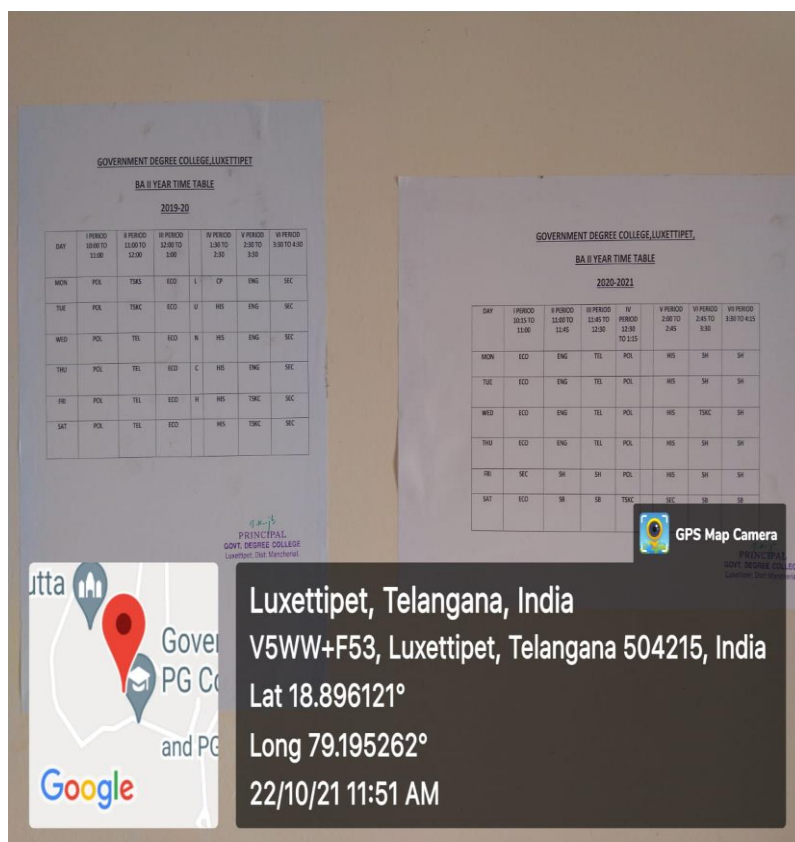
GOVERNMENT DEGREE COLLEGE,LUXETTIPET

BA II YEAR TIME TABLE

2019-20

| DAY | I PERIOD 10:00 TO 11:00 | II PERIOD 11:00 TO 12:00 | III PERIOD 12:00 TO 1:00 | | IV PERIOD 1:30 TO 2:30 | V PERIOD 2:30 TO 3:30 | VI PERIOD 3:30 TO 4:30 |
|---|---|---|---|---|---|---|---|
| MON | POL | TSKS | ECO | L | CP | ENG | SEC |
| TUE | POL | TSKC | ECO | U | HIS | ENG | SEC |
| WED | POL | TEL | ECO | N | HIS | ENG | SEC |
| THU | POL | TEL | ECO | C | HIS | ENG | SEC |
| FRI | POL | TEL | ECO | H | HIS | TSKC | SEC |
| SAT | POL | TEL | ECO | | HIS | TSKC | SEC |

PRINCIPAL
GOVT. DEGREE COLLEGE
Luxettipet. Dist: Mancherial.

GOVERNMENT DEGREE COLLEGE,LUXETTIPET,

BA II YEAR TIME TABLE

2020-2021

| DAY | I PERIOD 10:15 TO 11:00 | II PERIOD 11:00 TO 11:45 | III PERIOD 11:45 TO 12:30 | IV PERIOD 12:30 TO 1:15 | | V PERIOD 2:00 TO 2:45 | VI PERIOD 2:45 TO 3:30 | VII PERIOD 3:30 TO 4:15 |
|---|---|---|---|---|---|---|---|---|
| MON | ECO | ENG | TEL | POL | | HIS | SH | SH |
| TUE | ECO | ENG | TEL | POL | | HIS | SH | SH |
| WED | ECO | ENG | TEL | POL | | HIS | TSKC | SH |
| THU | ECO | ENG | TEL | POL | | HIS | SH | SH |
| FRI | SEC | SH | SH | POL | | HIS | SH | SH |
| SAT | ECO | SB | SB | TSKC | | SEC | SB | SB |

PRINCIPAL
GOVT. DEGREE COLLE
Luxettipet. Dist: Mancheria

GPS Map Camera

utta
Gover
PG Co
and PG
Google

Luxettipet, Telangana, India
V5WW+F53, Luxettipet, Telangana 504215, India
Lat 18.896121°
Long 79.195262°
22/10/21 11:51 AM